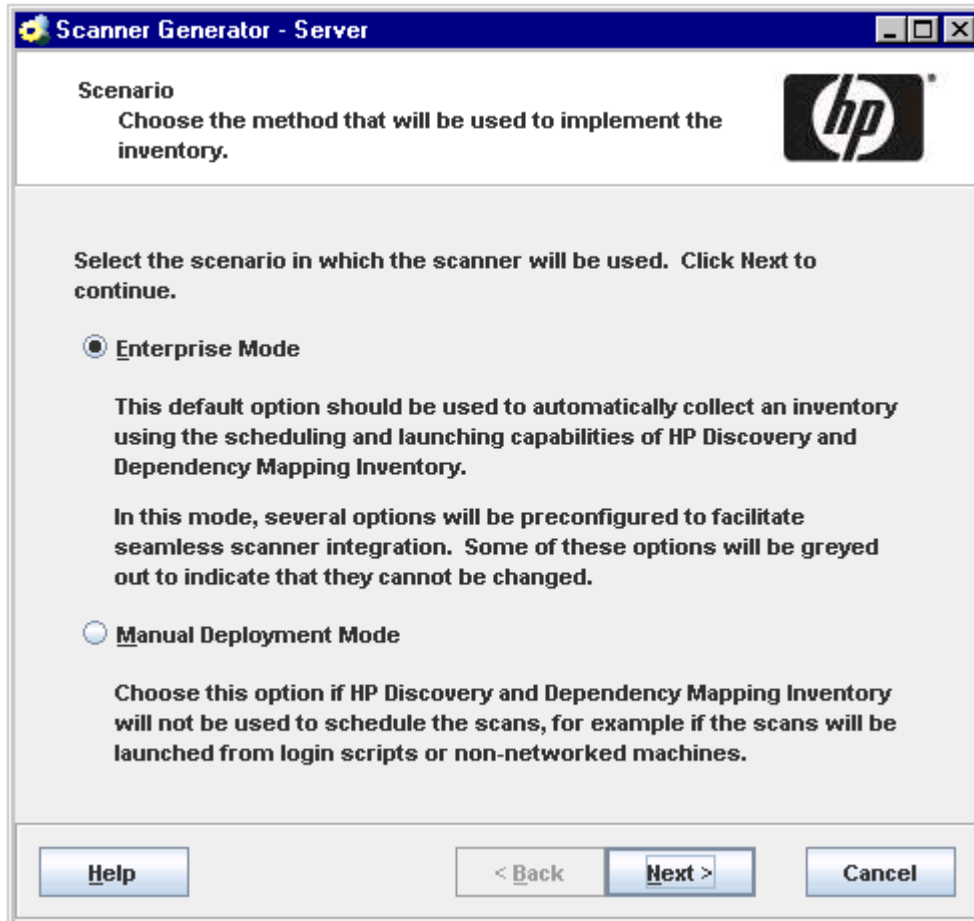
Scanner Generator - Server

Scenario
Choose the method that will be used to implement the inventory.

hp

Select the scenario in which the scanner will be used. Click Next to continue.

Enterprise Mode

This default option should be used to automatically collect an inventory using the scheduling and launching capabilities of HP Discovery and Dependency Mapping Inventory.

In this mode, several options will be preconfigured to facilitate seamless scanner integration. Some of these options will be greyed out to indicate that they cannot be changed.

Manual Deployment Mode

Choose this option if HP Discovery and Dependency Mapping Inventory will not be used to schedule the scans, for example if the scans will be launched from login scripts or non-networked machines.

Help

< Back

Next >

Cancel